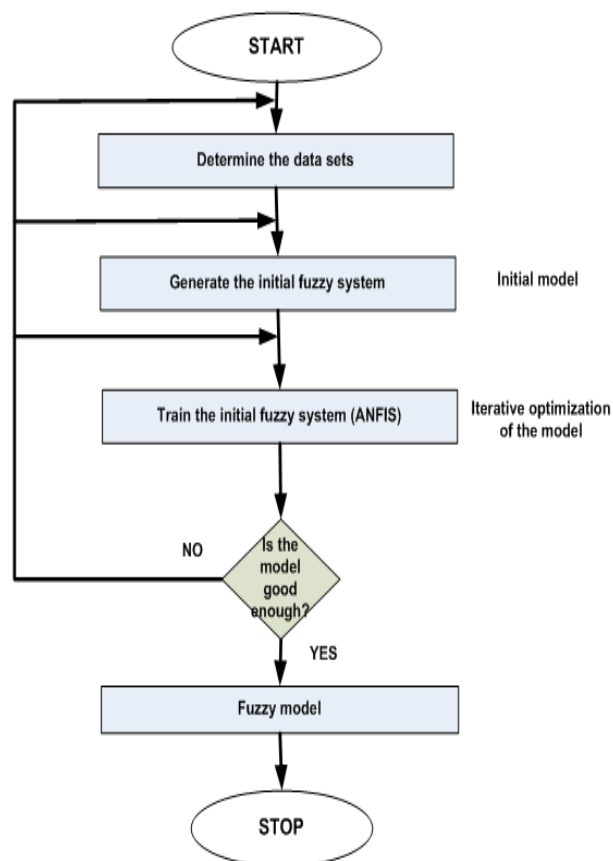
START

Determine the data sets

Generate the initial fuzzy system

Initial model

Train the initial fuzzy system (ANFIS)

Iterative optimization of the model

NO

Is the model good enough?

YES

Fuzzy model

STOP